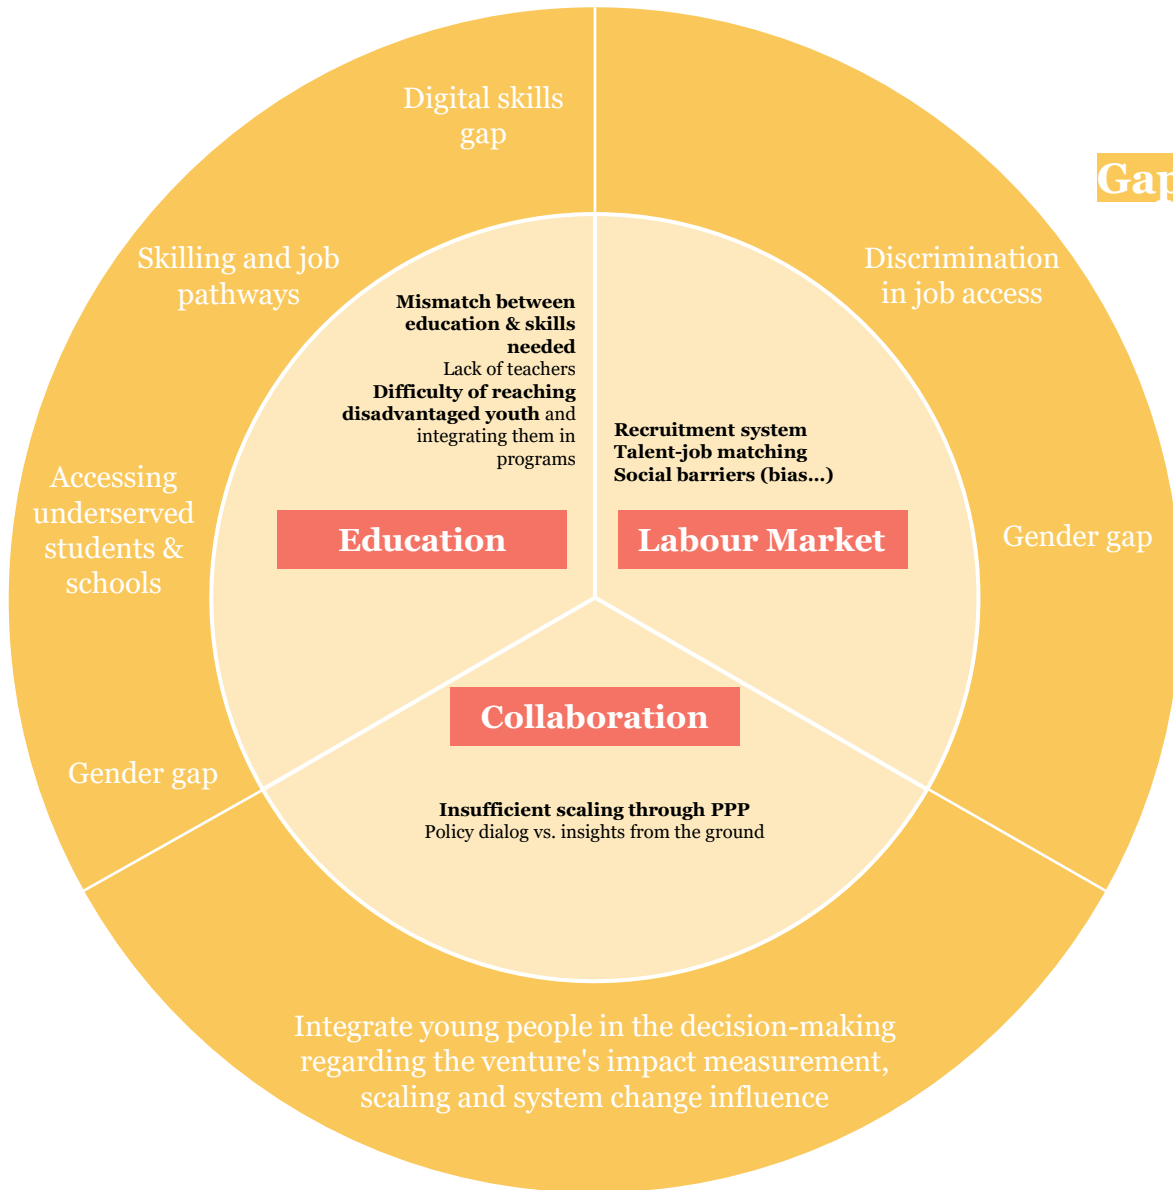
Digital skills gap

Skilling and job pathways

Accessing underserved students & schools

Gender gap

Gap

Discrimination in job access

Gender gap

**Mismatch between education & skills needed**
Lack of teachers
**Difficulty of reaching disadvantaged youth** and integrating them in programs

**Recruitment system**
**Talent-job matching**
**Social barriers (bias...)**

Education

Labour Market

Collaboration

**Insufficient scaling through PPP**
Policy dialog vs. insights from the ground

Integrate young people in the decision-making regarding the venture's impact measurement, scaling and system change influence